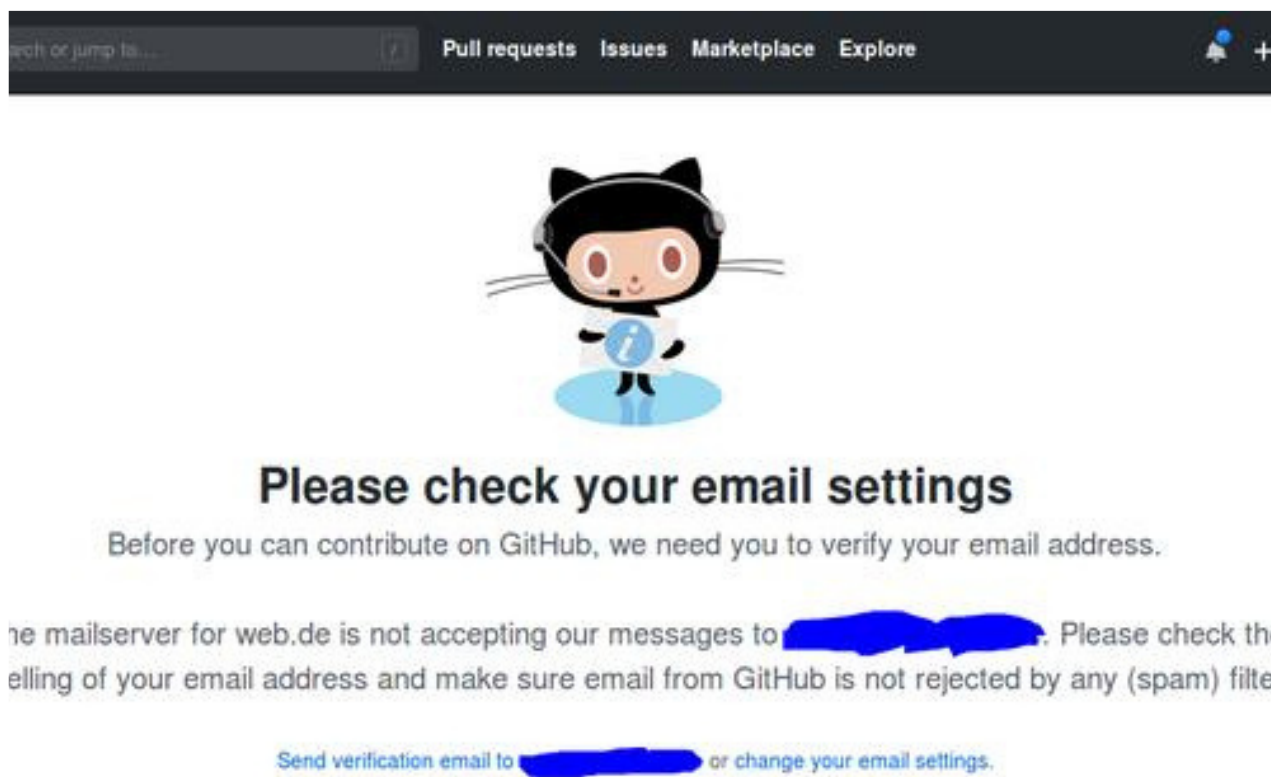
rch or jump to...

/

Pull requests Issues Marketplace Explore

+

Please check your email settings

Before you can contribute on GitHub, we need you to verify your email address.

ne mailserver for web.de is not accepting our messages to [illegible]. Please check th elling of your email address and make sure email from GitHub is not rejected by any (spam) filte

Send verification email to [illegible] or change your email settings.